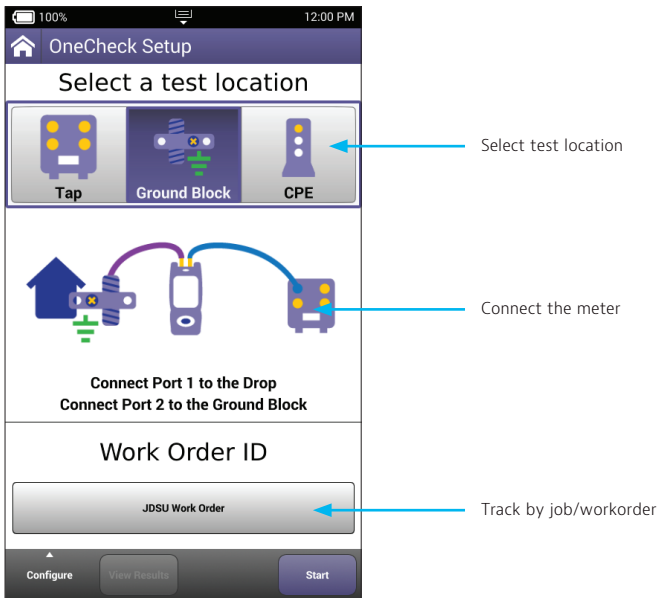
100%

12:00 PM

OneCheck Setup

Select a test location

Tap

Ground Block

CPE

Select test location

Connect the meter

Connect Port 1 to the Drop
Connect Port 2 to the Ground Block

Work Order ID

JDSU Work Order

Track by job/workorder

Configure

View Results

Start